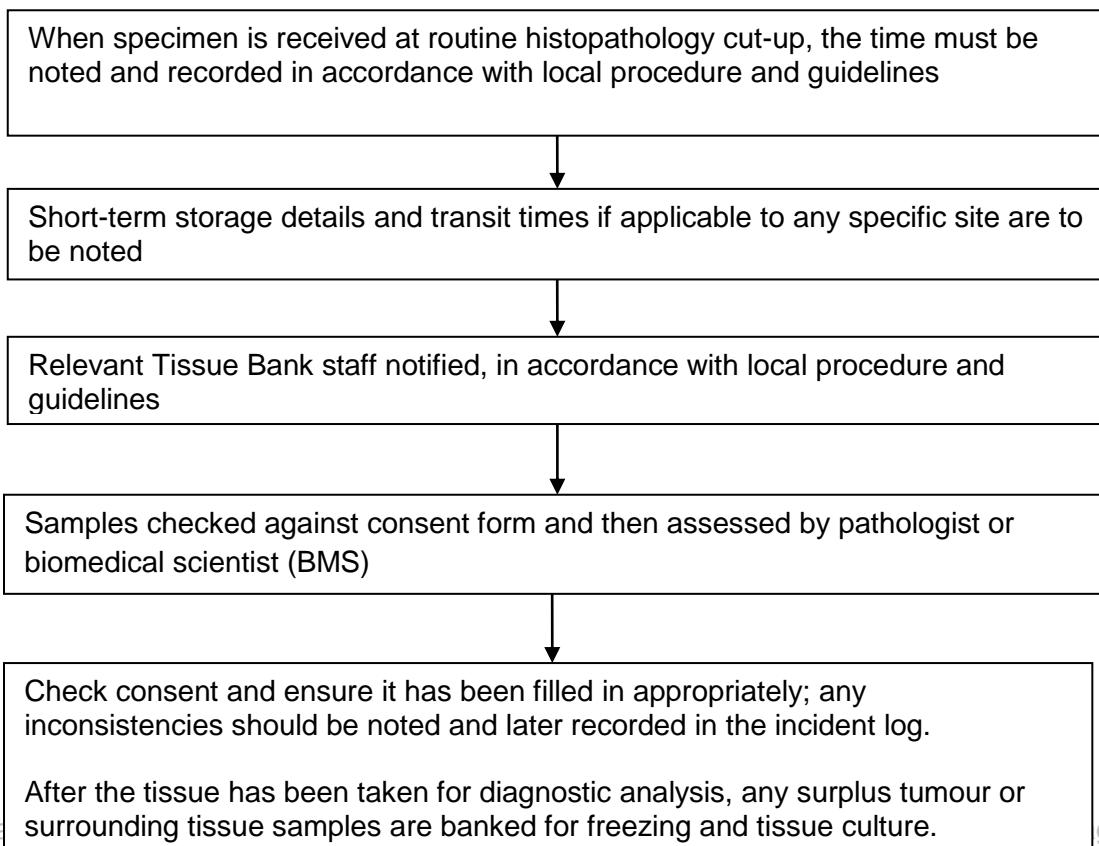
When specimen is received at routine histopathology cut-up, the time must be noted and recorded in accordance with local procedure and guidelines

Short-term storage details and transit times if applicable to any specific site are to be noted

Relevant Tissue Bank staff notified, in accordance with local procedure and guidelines

Samples checked against consent form and then assessed by pathologist or biomedical scientist (BMS)

Check consent and ensure it has been filled in appropriately; any inconsistencies should be noted and later recorded in the incident log.

After the tissue has been taken for diagnostic analysis, any surplus tumour or surrounding tissue samples are banked for freezing and tissue culture.